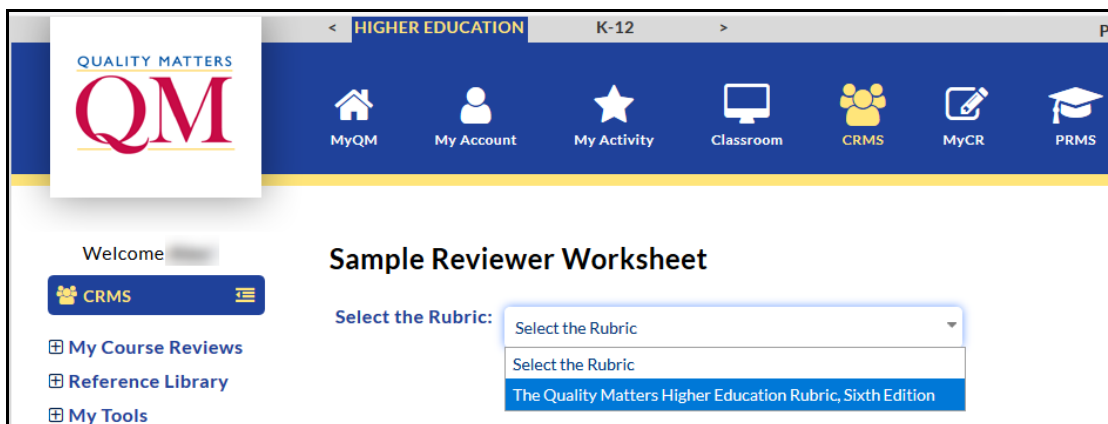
QUALITY MATTERS
QM

< HIGHER EDUCATION K-12 > P

MyQM
My Account
My Activity
Classroom
CRMS
MyCR
PRMS

Welcome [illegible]

CRMS

⊞ My Course Reviews
⊞ Reference Library
⊞ My Tools

Sample Reviewer Worksheet

Select the Rubric:
Select the Rubric
Select the Rubric
The Quality Matters Higher Education Rubric, Sixth Edition